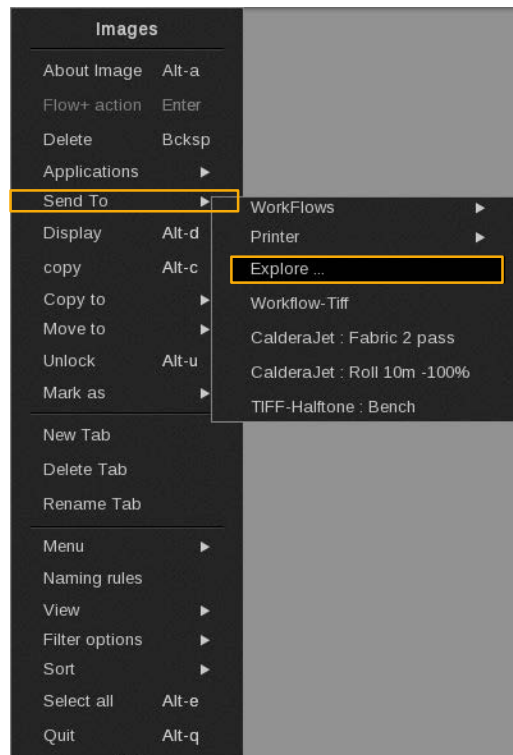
Images

About Image Alt-a
Flow+ action Enter
Delete Bcksp
Applications
Send To
Display Alt-d
copy Alt-c
Copy to
Move to
Unlock Alt-u
Mark as

New Tab
Delete Tab
Rename Tab

Menu
Naming rules
View
Filter options
Sort
Select all Alt-e
Quit Alt-q

WorkFlows
Printer
Explore ...
Workflow-Tiff
CalderaJet : Fabric 2 pass
CalderaJet : Roll 10m -100%
TIFF-Halftone : Bench